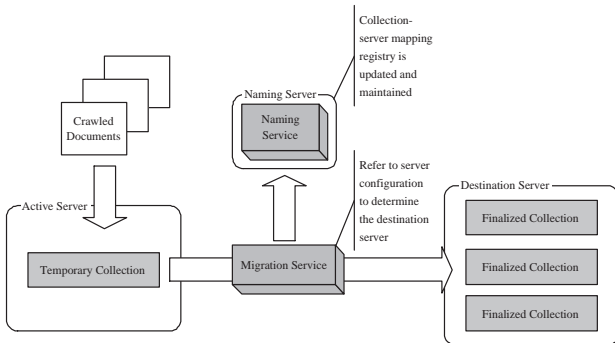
Collection-server mapping registry is updated and maintained

Naming Server

Naming Service

Crawled Documents

Refer to server configuration to determine the destination server

Active Server

Temporary Collection

Migration Service

Destination Server

Finalized Collection

Finalized Collection

Finalized Collection